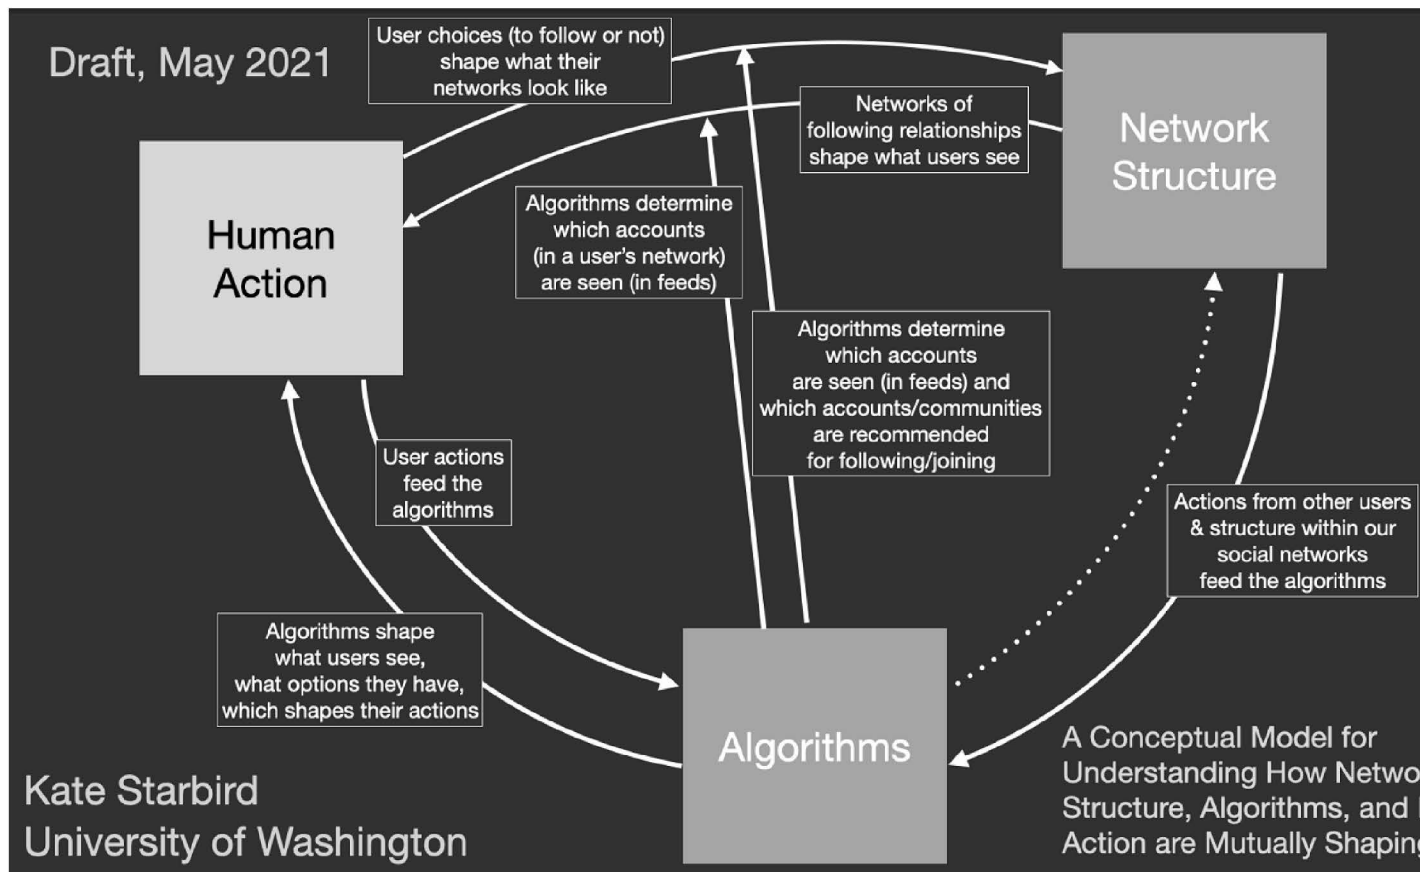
Draft, May 2021

User choices (to follow or not) shape what their networks look like

Network Structure

Networks of following relationships shape what users see

Human Action

Algorithms determine which accounts (in a user's network) are seen (in feeds)

Algorithms determine which accounts are seen (in feeds) and which accounts/communities are recommended for following/joining

User actions feed the algorithms

Actions from other users & structure within our social networks feed the algorithms

Algorithms shape what users see, what options they have, which shapes their actions

Algorithms

A Conceptual Model for Understanding How Netwo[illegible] Structure, Algorithms, and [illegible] Action are Mutually Shapin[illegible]

Kate Starbird
University of Washington